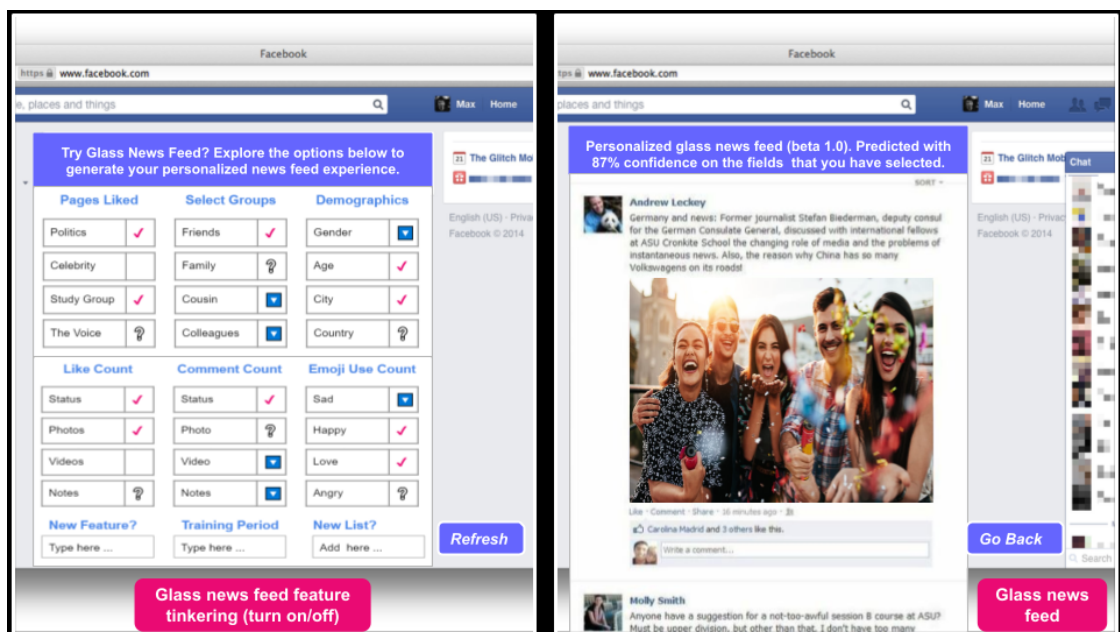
Facebook

https www.facebook.com

e, places and things

Max Home

Try Glass News Feed? Explore the options below to generate your personalized news feed experience.

| Pages Liked | | Select Groups | | Demographics | |
|---|---|---|---|---|---|
| Politics | ✓ | Friends | ✓ | Gender | |
| Celebrity | | Family | ? | Age | ✓ |
| Study Group | ✓ | Cousin | | City | ✓ |
| The Voice | ? | Colleagues | | Country | ? |

| Like Count | | Comment Count | | Emoji Use Count | |
|---|---|---|---|---|---|
| Status | ✓ | Status | ✓ | Sad | |
| Photos | ✓ | Photo | ? | Happy | ✓ |
| Videos | | Video | | Love | ✓ |
| Notes | ? | Notes | | Angry | ? |

New Feature? Type here ...

Training Period Type here ...

New List? Add here ...

The Glitch Mo

English (US) · Privac
Facebook © 2014

Refresh

Glass news feed feature tinkering (turn on/off)

Facebook

ttps www.facebook.com

places and things

Max Home

Personalized glass news feed (beta 1.0). Predicted with 87% confidence on the fields that you have selected.

SORT

Andrew Leckey
Germany and news: Former journalist Stefan Biederman, deputy consul for the German Consulate General, discussed with international fellows at ASU Cronkite School the changing role of media and the problems of instantaneous news. Also, the reason why China has so many Volkswagens on its roads!

Like · Comment · Share · 16 minutes ago ·

Carolina Madrid and 3 others like this.

Write a comment...

Molly Smith
Anyone have a suggestion for a not-too-awful session B course at ASU? Must be upper division, but other than that, I don't have too many

The Glitch Mob

English (US) · Privac
Facebook © 2014

Chat

Search

Go Back

Glass news feed